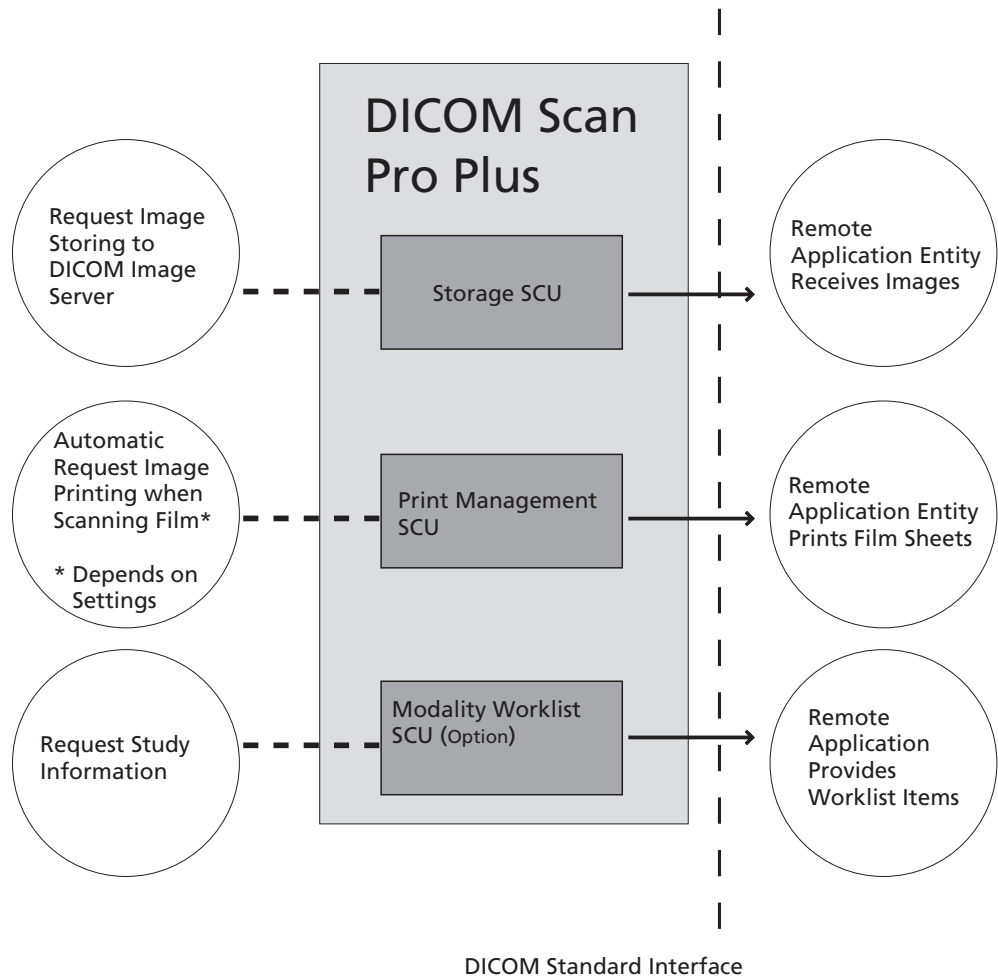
DICOM Scan Pro Plus

Request Image Storing to DICOM Image Server

Storage SCU

Remote Application Entity Receives Images

Automatic Request Image Printing when Scanning Film*

* Depends on Settings

Print Management SCU

Remote Application Entity Prints Film Sheets

Request Study Information

Modality Worklist SCU (Option)

Remote Application Provides Worklist Items

DICOM Standard Interface